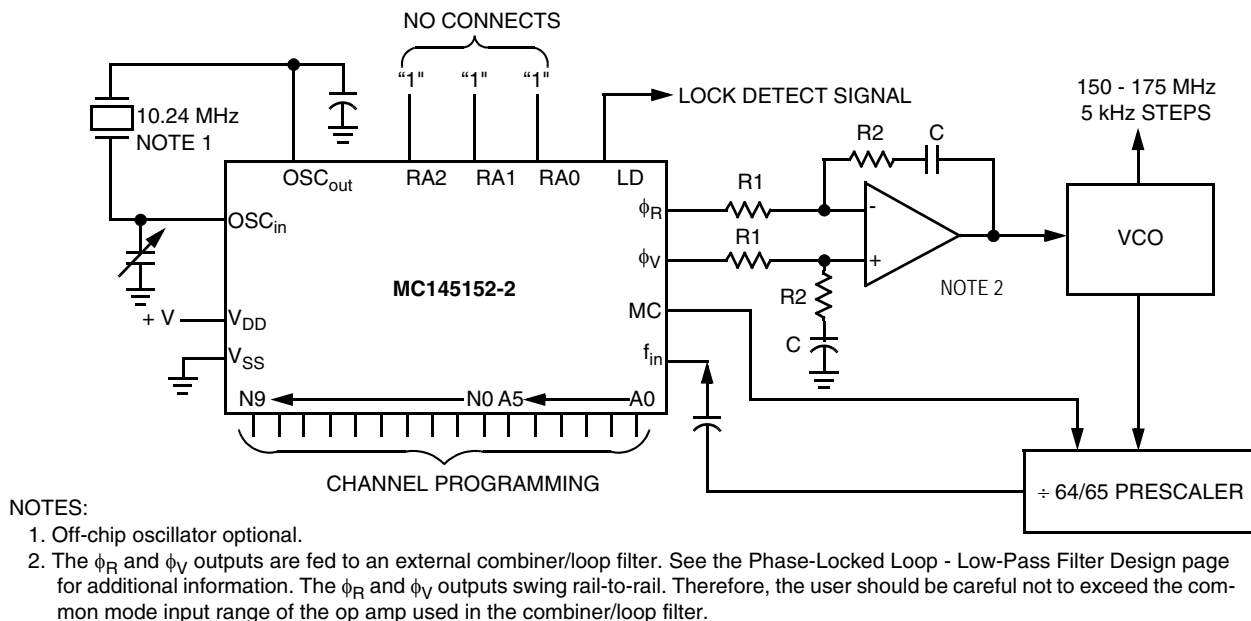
NO CONNECTS

"1" "1" "1"

LOCK DETECT SIGNAL

150 - 175 MHz
5 kHz STEPS

10.24 MHz
NOTE 1

OSC$_{out}$ RA2 RA1 RA0 LD

R2 C

R1

$\phi_R$

OSC$_{in}$

R1

$\phi_V$

-

+

VCO

MC145152-2

R2

NOTE 2

+ V V$_{DD}$

MC

V$_{SS}$

C

f$_{in}$

N9 N0 A5 A0

CHANNEL PROGRAMMING

$\div$ 64/65 PRESCALER

NOTES:
1. Off-chip oscillator optional.
2. The $\phi_R$ and $\phi_V$ outputs are fed to an external combiner/loop filter. See the Phase-Locked Loop - Low-Pass Filter Design page for additional information. The $\phi_R$ and $\phi_V$ outputs swing rail-to-rail. Therefore, the user should be careful not to exceed the common mode input range of the op amp used in the combiner/loop filter.